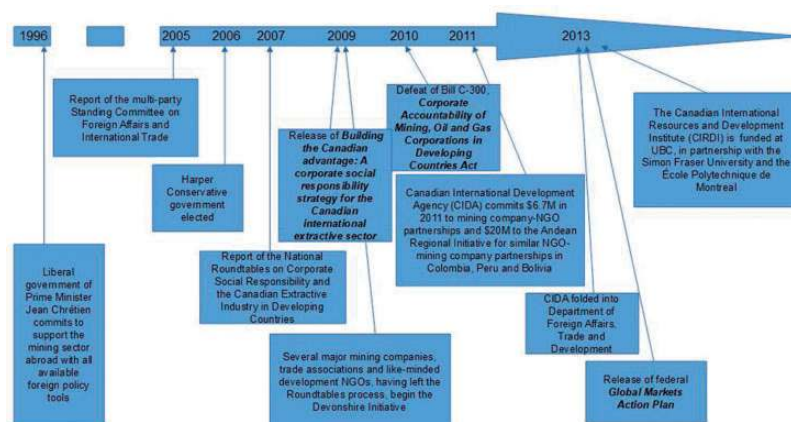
1996

2005 2006 2007 2009 2010 2011 2013

Report of the multi-party Standing Committee on Foreign Affairs and International Trade

Harper Conservative government elected

Release of ***Building the Canadian advantage: A corporate social responsibility strategy for the Canadian international extractive sector***

Defeat of Bill C-300, ***Corporate Accountability of Mining, Oil and Gas Corporations in Developing Countries Act***

The Canadian International Resources and Development Institute (CIRDI) is funded at UBC, in partnership with the Simon Fraser University and the École Polytechnique de Montreal

Canadian International Development Agency (CIDA) commits \$6.7M in 2011 to mining company-NGO partnerships and \$20M to the Andean Regional Initiative for similar NGO-mining company partnerships in Colombia, Peru and Bolivia

Liberal government of Prime Minister Jean Chrétien commits to support the mining sector abroad with all available foreign policy tools

Report of the National Roundtables on Corporate Social Responsibility and the Canadian Extractive Industry in Developing Countries

CIDA folded into Department of Foreign Affairs, Trade and Development

Several major mining companies, trade associations and like-minded development NGOs, having left the Roundtables process, begin the Devonshire Initiative

Release of federal ***Global Markets Action Plan***